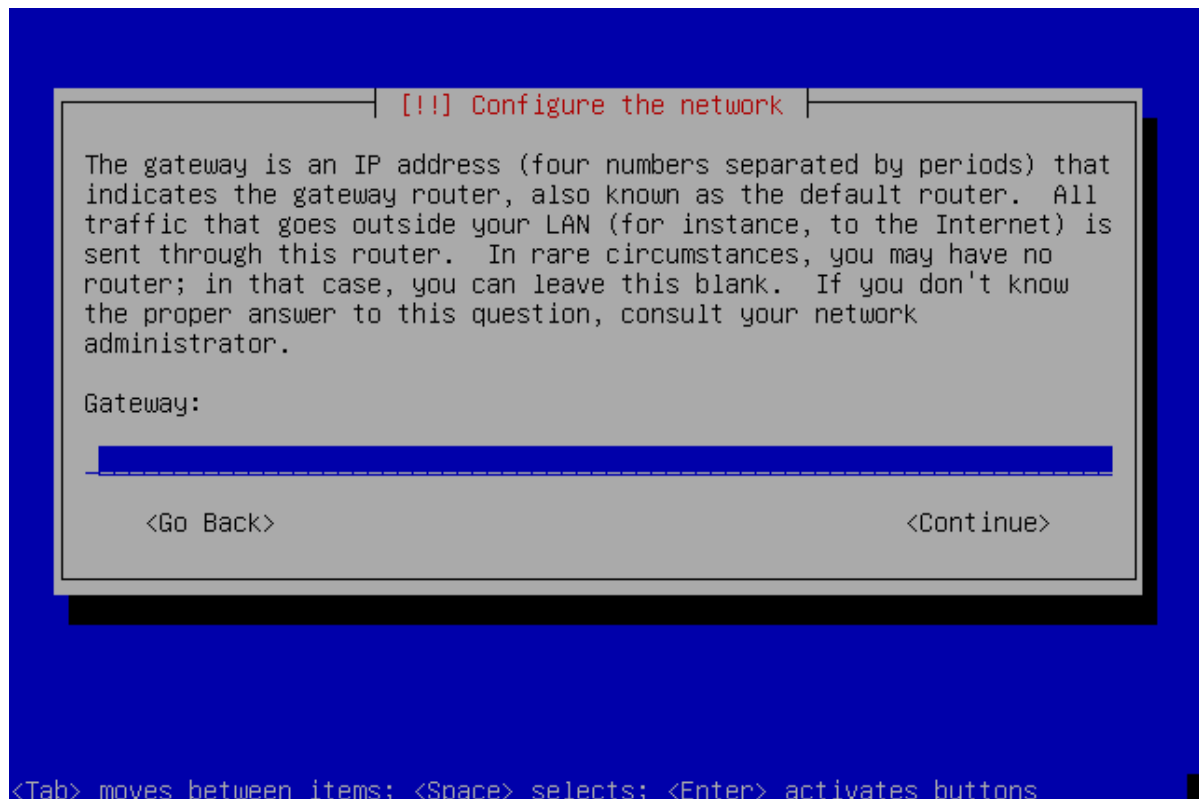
[!!] Configure the network

The gateway is an IP address (four numbers separated by periods) that indicates the gateway router, also known as the default router. All traffic that goes outside your LAN (for instance, to the Internet) is sent through this router. In rare circumstances, you may have no router; in that case, you can leave this blank. If you don't know the proper answer to this question, consult your network administrator.

Gateway:

<Go Back>

<Continue>

<Tab> moves between items; <Space> selects; <Enter> activates buttons